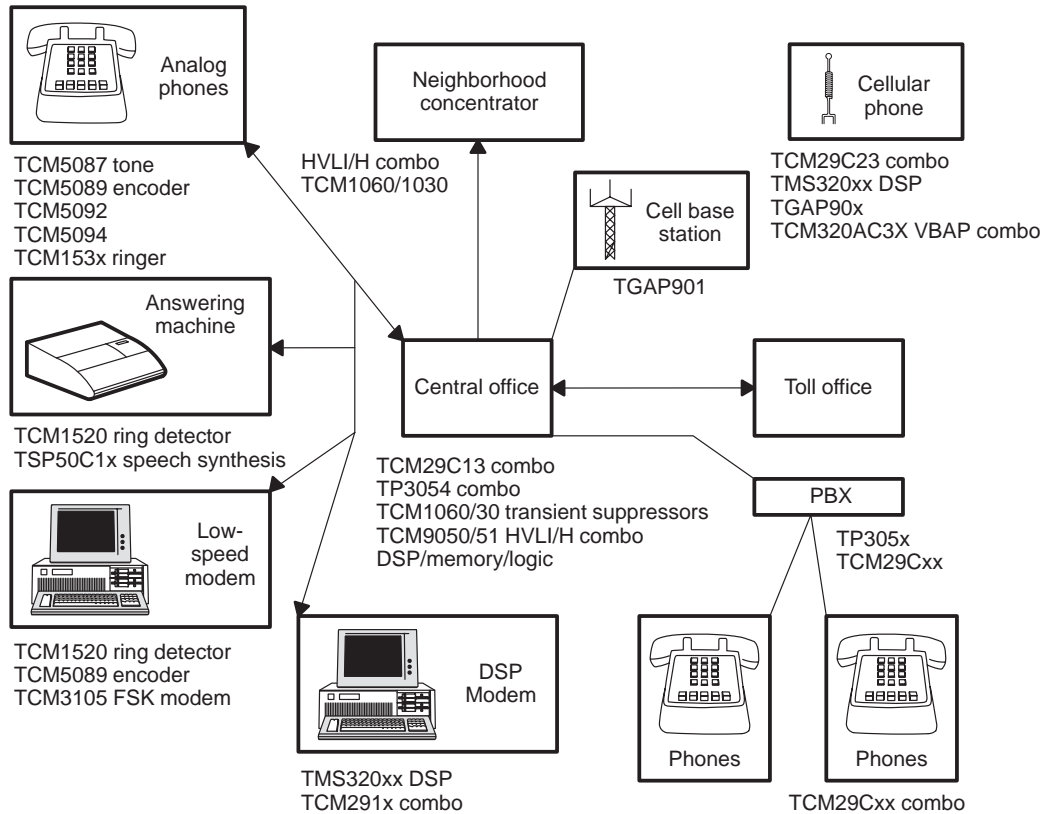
Analog phones

Neighborhood concentrator

Cellular phone

TCM5087 tone
TCM5089 encoder
TCM5092
TCM5094
TCM153x ringer

HVLI/H combo
TCM1060/1030

TCM29C23 combo
TMS320xx DSP
TGAP90x
TCM320AC3X VBAP combo

Cell base station

TGAP901

Answering machine

Central office

Toll office

TCM1520 ring detector
TSP50C1x speech synthesis

TCM29C13 combo
TP3054 combo
TCM1060/30 transient suppressors
TCM9050/51 HVLI/H combo
DSP/memory/logic

PBX

Low-speed modem

TP305x
TCM29Cxx

TCM1520 ring detector
TCM5089 encoder
TCM3105 FSK modem

DSP Modem

Phones

Phones

TMS320xx DSP
TCM291x combo

TCM29Cxx combo